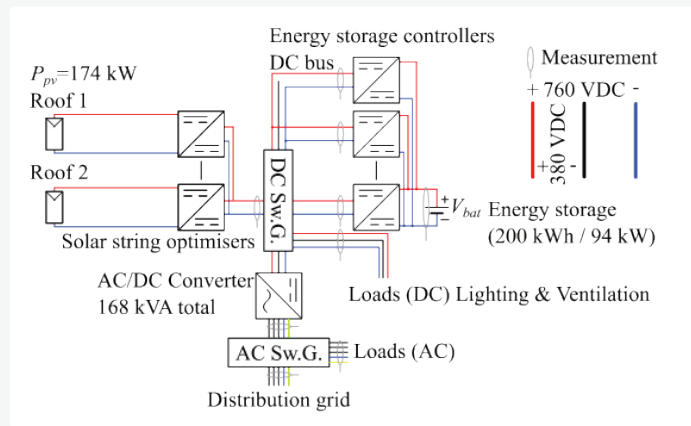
Energy storage controllers

DC bus

Measurement

$P_{pv}$=174 kW

Roof 1

+ 760 VDC -

380 VDC

+ -

Roof 2

DC Sw.G.

$V_{bat}$ Energy storage (200 kWh / 94 kW)

Solar string optimisers

AC/DC Converter 168 kVA total

Loads (DC) Lighting & Ventilation

AC Sw.G.

Loads (AC)

Distribution grid